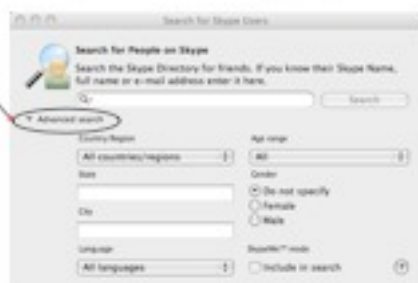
Search for Skype Users

Search for People on Skype

Search the Skype Directory for friends. If you know their Skype Name, full name or e-mail address enter it here.

Search

Advanced search

Country/Region

All countries/regions

State

City

Language

All languages

Age range

All

Gender

Do not specify

Female

Male

SkypeMe!™ mode

Include in search

?